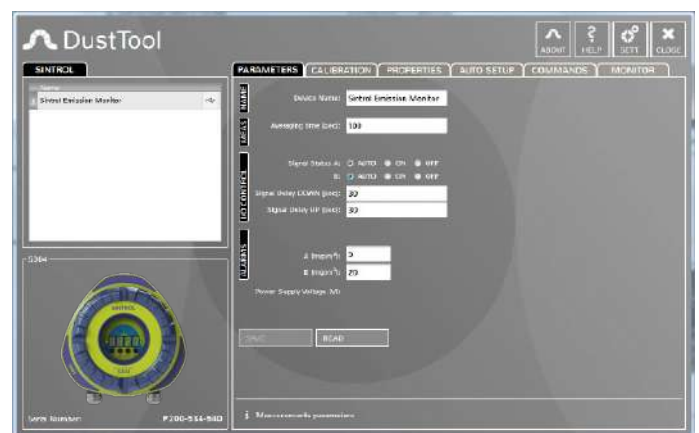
DustTool

ABOUT HELP SETT CLOSE

SINTROL

Name
Sintrol Emission Monitor

S304

SINTROL

Serial Number P200-534-94D

PARAMETERS CALIBRATION PROPERTIES AUTO SETUP COMMANDS MONITOR

NAME
Device Name: Sintrol Emission Monitor

MEAS
Averaging time (sec): 100

I/O CONTROL
Signal Status A: AUTO ON OFF
B: AUTO ON OFF
Signal Delay DOWN (sec): 30
Signal Delay UP (sec): 30

ALARMS
A (mg/m³): 0
B (mg/m³): 20

Power Supply Voltage (V):

SAVE READ

i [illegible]